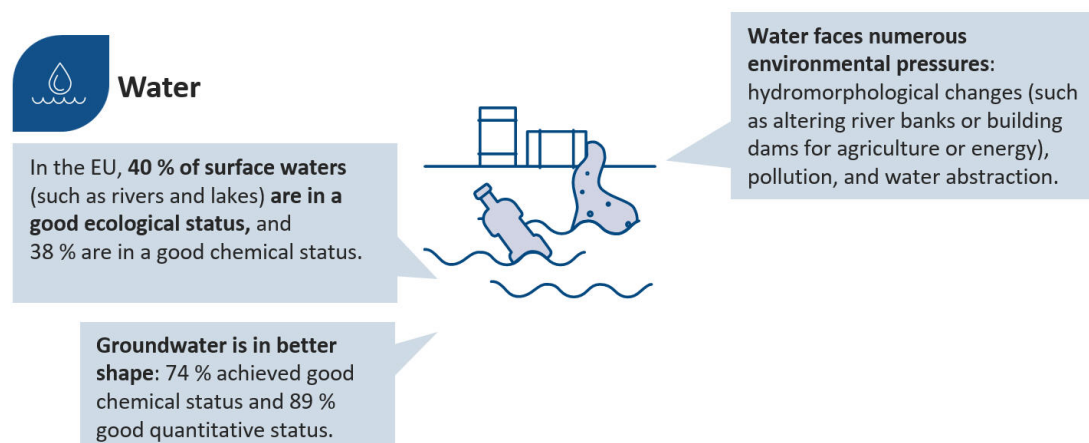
Water

In the EU, **40 % of surface waters** (such as rivers and lakes) **are in a good ecological status,** and 38 % are in a good chemical status.

**Groundwater is in better shape**: 74 % achieved good chemical status and 89 % good quantitative status.

**Water faces numerous environmental pressures**: hydromorphological changes (such as altering river banks or building dams for agriculture or energy), pollution, and water abstraction.